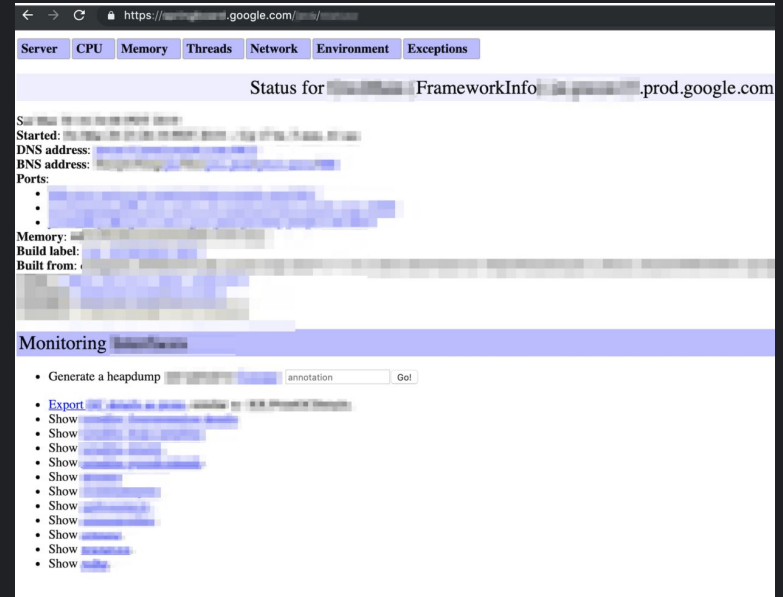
https://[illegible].google.com/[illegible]

Server | CPU | Memory | Threads | Network | Environment | Exceptions

Status for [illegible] FrameworkInfo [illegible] .prod.google.com

S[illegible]
Started: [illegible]
DNS address: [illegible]
BNS address: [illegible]
Ports:
- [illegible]
- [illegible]
- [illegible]

Memory: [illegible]
Build label: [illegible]
Built from: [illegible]

Monitoring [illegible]

- Generate a heapdump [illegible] annotation Go!

- Export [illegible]
- Show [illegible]
- Show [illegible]
- Show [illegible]
- Show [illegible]
- Show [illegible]
- Show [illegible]
- Show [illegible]
- Show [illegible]
- Show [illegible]
- Show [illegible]
- Show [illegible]